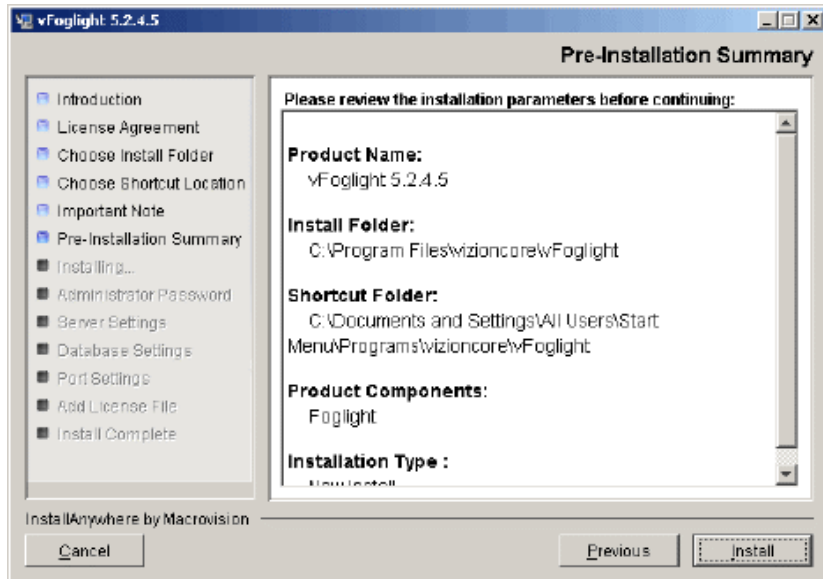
vFoglight 5.2.4.5

Pre-Installation Summary

Introduction
License Agreement
Choose Install Folder
Choose Shortcut Location
Important Note
Pre-Installation Summary
Installing...
Administrator Password
Server Settings
Database Settings
Port Settings
Add License File
Install Complete

Please review the installation parameters before continuing:

Product Name:
vFoglight 5.2.4.5

Install Folder:
C:\Program Files\vizioncore\vFoglight

Shortcut Folder:
C:\Documents and Settings\All Users\Start Menu\Programs\vizioncore\vFoglight

Product Components:
Foglight

Installation Type :
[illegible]

InstallAnywhere by Macrovision

Cancel

Previous

Install